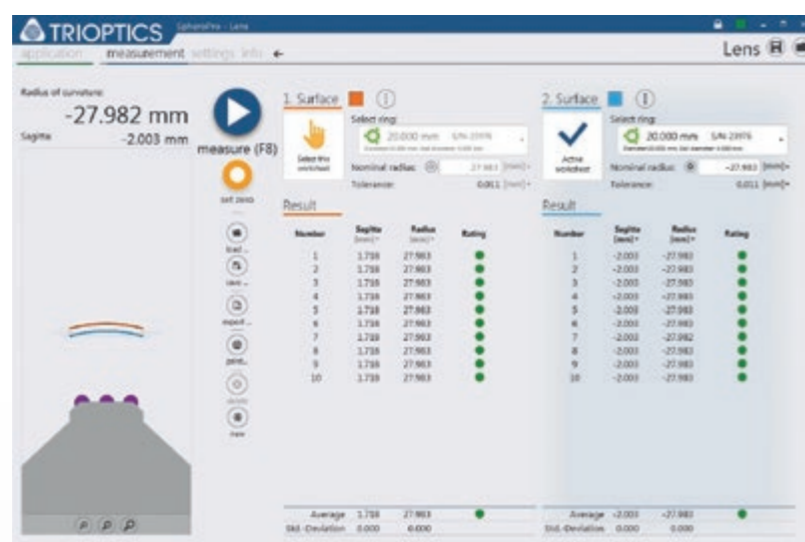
TRIOPTICS SpheroPro - Lens

application measurement settings info ←

Lens

Radius of curvature

-27.982 mm

Sagitta -2.003 mm

measure (F8)

set zero

load ...

save ...

export ...

print ...

delete

new

1. Surface

Select this worksheet

Select ring:

20.000 mm S/N 23976

Nominal radius: 27.983 [mm]

Tolerance: 0.011 [mm]

Result

| Number | Sagitta [mm] | Radius [mm] | Rating |
|---|---|---|---|
| 1 | 1.718 | 27.983 | ● |
| 2 | 1.718 | 27.983 | ● |
| 3 | 1.718 | 27.983 | ● |
| 4 | 1.718 | 27.983 | ● |
| 5 | 1.718 | 27.983 | ● |
| 6 | 1.718 | 27.983 | ● |
| 7 | 1.718 | 27.983 | ● |
| 8 | 1.718 | 27.983 | ● |
| 9 | 1.718 | 27.983 | ● |
| 10 | 1.718 | 27.983 | ● |

| Average | 1.718 | 27.983 | ● |
|---|---|---|---|
| Std.-Deviation | 0.000 | 0.000 | |

2. Surface

Active worksheet

Select ring:

20.000 mm S/N 23976

Nominal radius: -27.983 [mm]

Tolerance: 0.011 [mm]

Result

| Number | Sagitta [mm] | Radius [mm] | Rating |
|---|---|---|---|
| 1 | -2.003 | -27.983 | ● |
| 2 | -2.003 | -27.983 | ● |
| 3 | -2.003 | -27.983 | ● |
| 4 | -2.003 | -27.983 | ● |
| 5 | -2.003 | -27.983 | ● |
| 6 | -2.003 | -27.983 | ● |
| 7 | -2.003 | -27.982 | ● |
| 8 | -2.003 | -27.983 | ● |
| 9 | -2.003 | -27.983 | ● |
| 10 | -2.003 | -27.983 | ● |

| Average | -2.003 | -27.983 | ● |
|---|---|---|---|
| Std.-Deviation | 0.000 | 0.000 | |